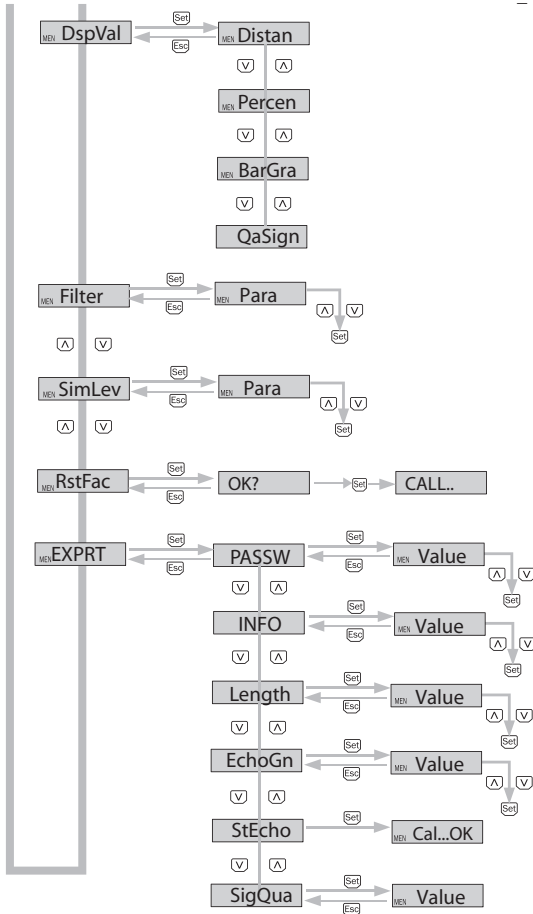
MEN DspVal
Set
Esc
MEN Distan
V Λ
MEN Percen
V Λ
MEN BarGra
V Λ
QaSign

MEN Filter
Set
Esc
MEN Para
Λ V
Set

Λ V

MEN SimLev
Set
Esc
MEN Para
Λ V
Set

Λ V

MEN RstFac
Set
Esc
OK?
Set
CALL..

MEN EXPRT
Set
Esc
PASSW
Set
Esc
MEN Value
Λ V
Set
V Λ
INFO
Set
Esc
MEN Value
Λ V
Set
V Λ
Length
Set
Esc
MEN Value
Λ V
Set
V Λ
EchoGn
Set
Esc
MEN Value
Λ V
Set
V Λ
StEcho
Set
MEN Cal...OK
V Λ
SigQua
Set
Esc
MEN Value